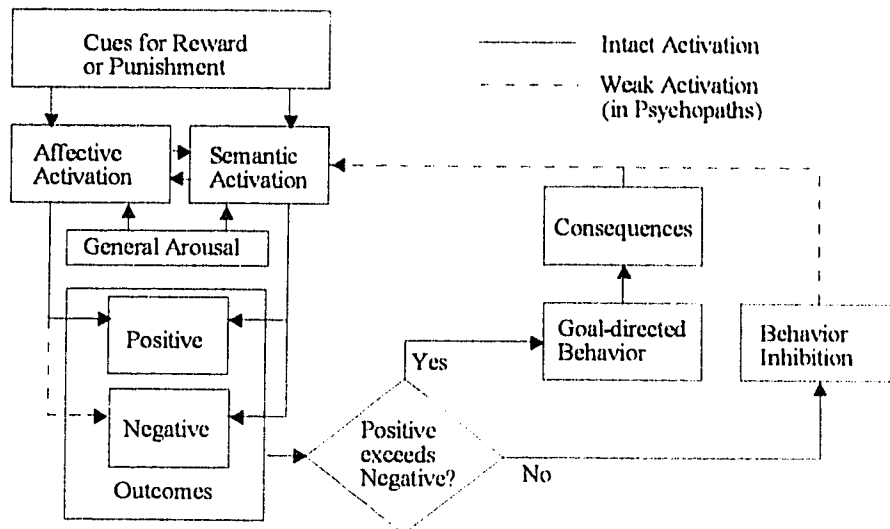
Cues for Reward or Punishment

Intact Activation

Weak Activation (in Psychopaths)

Affective Activation

Semantic Activation

General Arousal

Consequences

Positive

Goal-directed Behavior

Behavior Inhibition

Yes

Negative

Positive exceeds Negative?

No

Outcomes